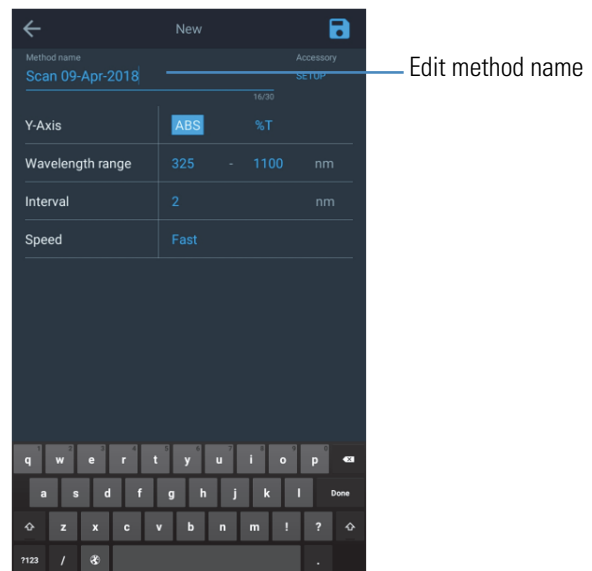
New

Method name
Scan 09-Apr-2018
16/30

Accessory
SETUP

Edit method name

| Y-Axis | ABS | %T |
|---|---|---|
| Wavelength range | 325 - 1100 | nm |
| Interval | 2 | nm |
| Speed | Fast | |

q w e r t y u i o p
a s d f g h j k l Done
z x c v b n m ! ?
?123 / .